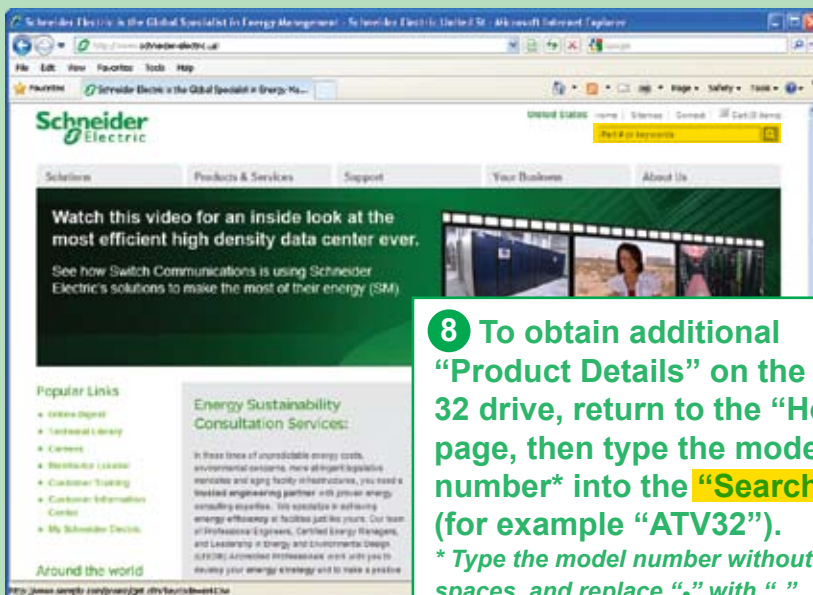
Schneider Electric is the Global Specialist in Energy Management - Schneider Electric United St - Microsoft Internet Explorer

http://www.schneider-electric.us/

File Edit View Favorites Tools Help

Favorites

Schneider Electric is the Global Specialist in Energy Ma...

Page Safety Tools

Schneider Electric

United States Home | Sitemap | Contact | Cart (0 items)

Part # or keywords

Solutions

Products & Services

Support

Your Business

About Us

Watch this video for an inside look at the most efficient high density data center ever.

See how Switch Communications is using Schneider Electric's solutions to make the most of their energy (SM)

Popular Links

Online Digest

Technical Library

Careers

Distributor Locator

Customer Training

Customer Information Center

My Schneider Electric

Around the world

Energy Sustainability Consultation Services:

In these times of unpredictable energy costs, environmental concerns, more stringent legislative mandates and aging facility infrastructures, you need a trusted engineering partner with proven energy consulting expertise. We specialize in achieving energy efficiency at facilities just like yours. Our team of Professional Engineers, Certified Energy Managers, and Leadership in Energy and Environmental Design (LEED®) Accredited Professionals work with you to develop your energy strategy and to make a positive

8 To obtain additional "Product Details" on the 32 drive, return to the "H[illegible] page, then type the mode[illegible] number* into the "Search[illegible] (for example "ATV32").

* Type the model number without spaces, and replace "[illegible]" with "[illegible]"

http://www.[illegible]